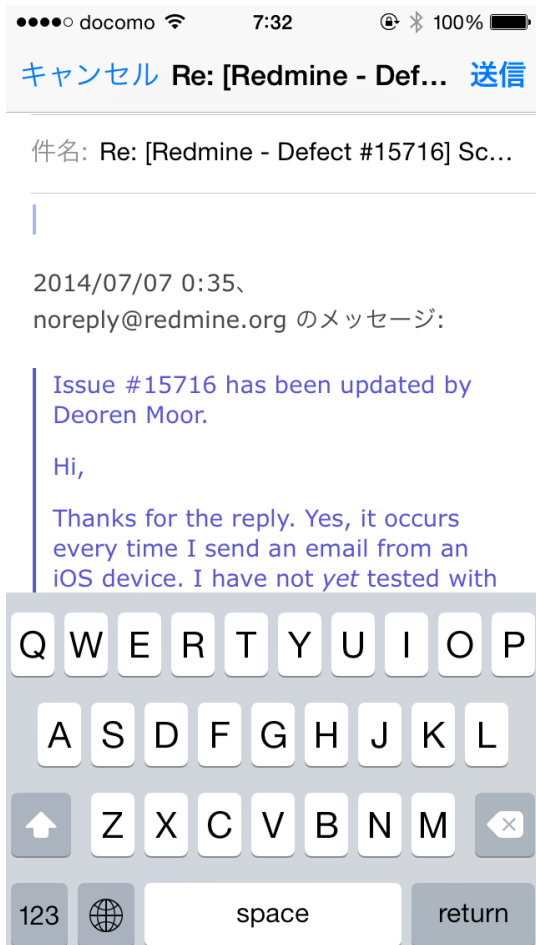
●●●●○ docomo 7:32 100%

キャンセル Re: [Redmine - Def... 送信

件名: Re: [Redmine - Defect #15716] Sc...

2014/07/07 0:35、
noreply@redmine.org のメッセージ:

Issue #15716 has been updated by Deoren Moor.

Hi,

Thanks for the reply. Yes, it occurs every time I send an email from an iOS device. I have not *yet* tested with

Q W E R T Y U I O P
A S D F G H J K L
Z X C V B N M
123 space return